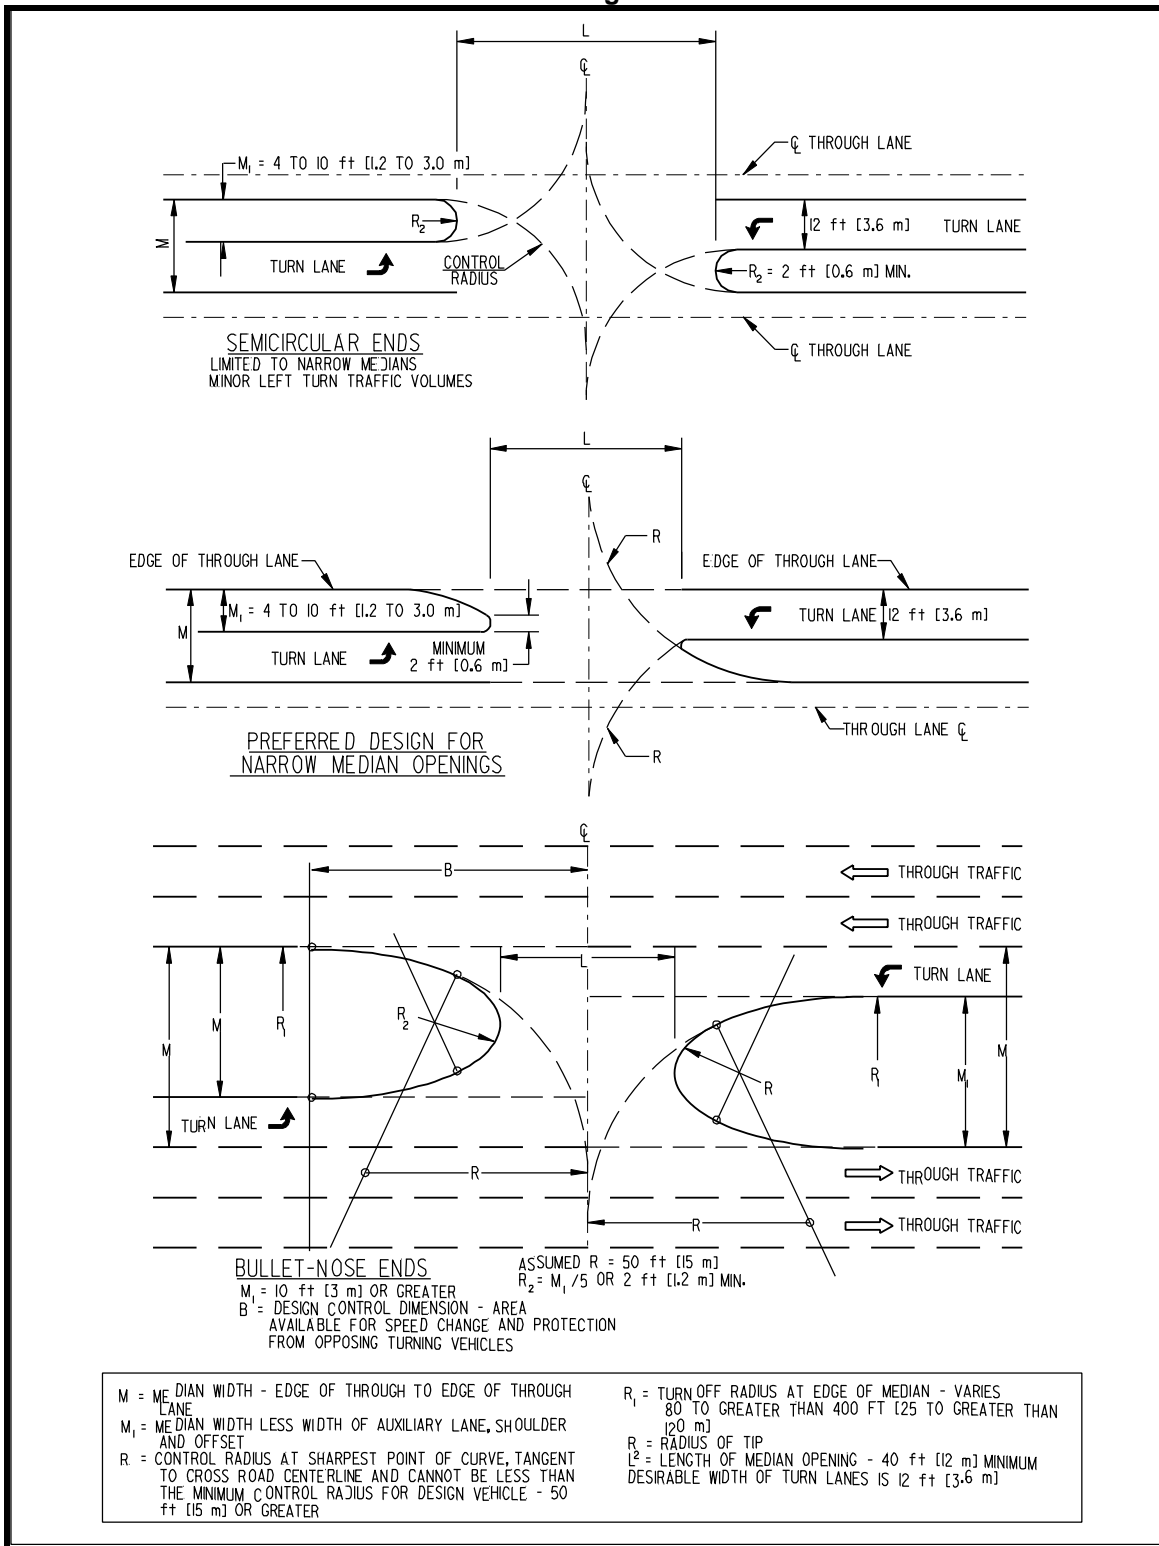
L

℄

$M_1$ = 4 TO 10 ft [1.2 TO 3.0 m]

℄ THROUGH LANE

M

$R_2$

12 ft [3.6 m]

TURN LANE

TURN LANE

CONTROL RADIUS

$R_2$ = 2 ft [0.6 m] MIN.

SEMICIRCULAR ENDS
LIMITED TO NARROW MEDIANS
MINOR LEFT TURN TRAFFIC VOLUMES

℄ THROUGH LANE

L

℄

R

EDGE OF THROUGH LANE

EDGE OF THROUGH LANE

M

$M_1$ = 4 TO 10 ft [1.2 TO 3.0 m]

TURN LANE

12 ft [3.6 m]

TURN LANE

MINIMUM 2 ft [0.6 m]

THROUGH LANE ℄

PREFERRED DESIGN FOR NARROW MEDIAN OPENINGS

R

℄

B

THROUGH TRAFFIC

THROUGH TRAFFIC

L

TURN LANE

M

M

$R_1$

$R_2$

R

$R_1$

$M_1$

M

TURN LANE

R

THROUGH TRAFFIC

R

THROUGH TRAFFIC

BULLET-NOSE ENDS
$M_1$ = 10 ft [3 m] OR GREATER
B = DESIGN CONTROL DIMENSION - AREA AVAILABLE FOR SPEED CHANGE AND PROTECTION FROM OPPOSING TURNING VEHICLES

ASSUMED R = 50 ft [15 m]
$R_2$ = $M_1$ /5 OR 2 ft [1.2 m] MIN.

M = MEDIAN WIDTH - EDGE OF THROUGH TO EDGE OF THROUGH LANE
$M_1$ = MEDIAN WIDTH LESS WIDTH OF AUXILIARY LANE, SHOULDER AND OFFSET
R = CONTROL RADIUS AT SHARPEST POINT OF CURVE, TANGENT TO CROSS ROAD CENTERLINE AND CANNOT BE LESS THAN THE MINIMUM CONTROL RADIUS FOR DESIGN VEHICLE - 50 ft [15 m] OR GREATER

$R_1$ = TURN OFF RADIUS AT EDGE OF MEDIAN - VARIES 80 TO GREATER THAN 400 FT [25 TO GREATER THAN 120 m]
$R_2$ = RADIUS OF TIP
$L^2$ = LENGTH OF MEDIAN OPENING - 40 ft [12 m] MINIMUM
DESIRABLE WIDTH OF TURN LANES IS 12 ft [3.6 m]